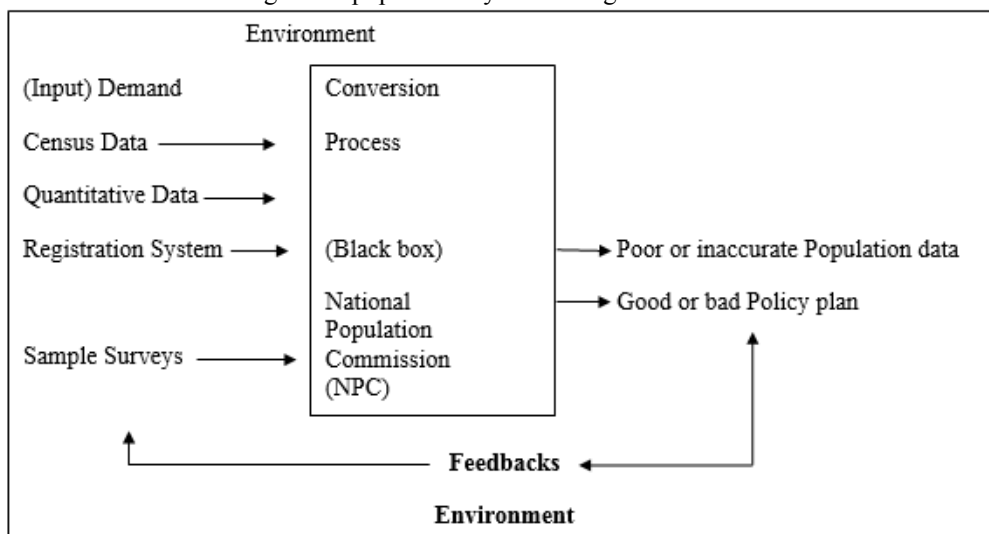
Environment

(Input) Demand

Census Data

Quantitative Data

Registration System

Sample Surveys

Conversion

Process

(Black box)

National Population Commission (NPC)

Poor or inaccurate Population data

Good or bad Policy plan

Feedbacks

Environment